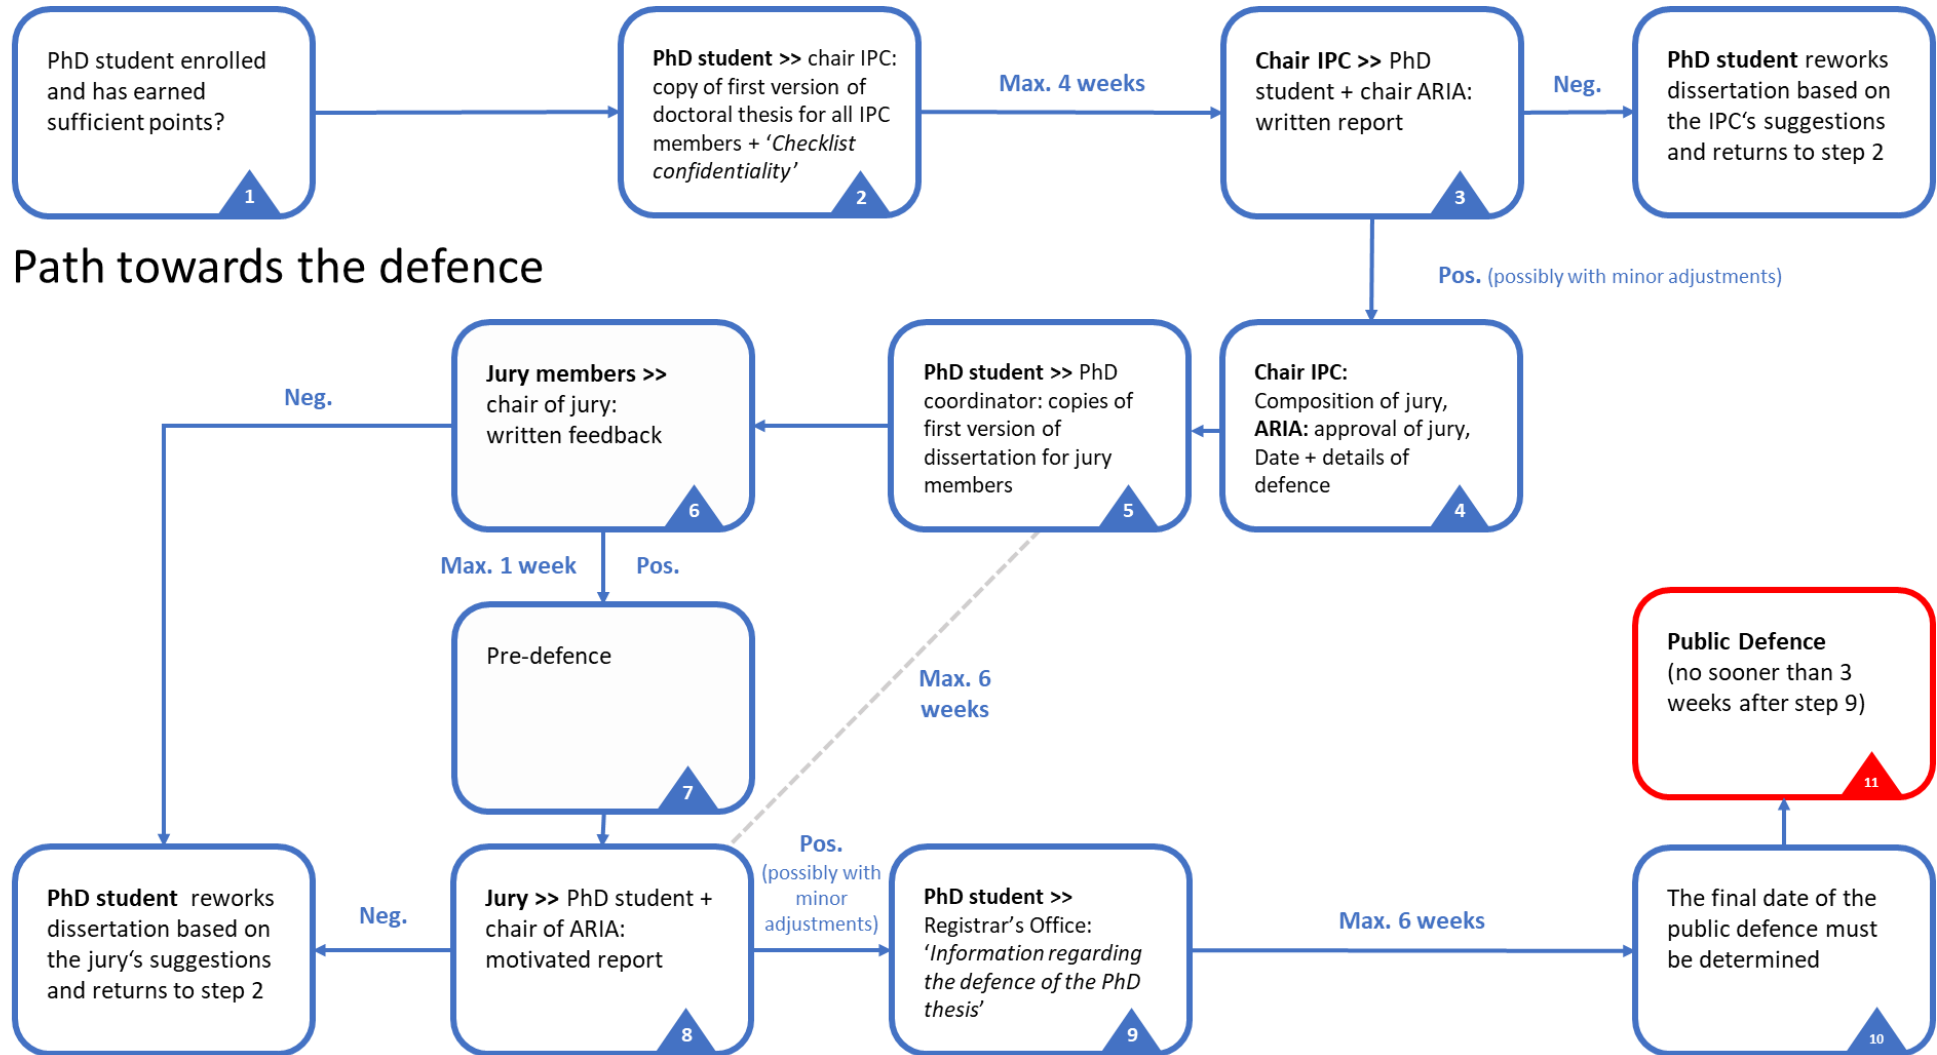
PhD student enrolled and has earned sufficient points?

1

**PhD student >>** chair IPC: copy of first version of doctoral thesis for all IPC members + '*Checklist confidentiality*'

2

Max. 4 weeks

**Chair IPC >>** PhD student + chair ARIA: written report

3

Neg.

**PhD student** reworks dissertation based on the IPC's suggestions and returns to step 2

Path towards the defence

Pos. (possibly with minor adjustments)

**Jury members >>** chair of jury: written feedback

6

**PhD student >>** PhD coordinator: copies of first version of dissertation for jury members

5

**Chair IPC:** Composition of jury, **ARIA:** approval of jury, Date + details of defence

4

Neg.

Max. 1 week

Pos.

Pre-defence

7

Max. 6 weeks

**Public Defence** (no sooner than 3 weeks after step 9)

11

**PhD student** reworks dissertation based on the jury's suggestions and returns to step 2

Neg.

**Jury >>** PhD student + chair of ARIA: motivated report

8

Pos. (possibly with minor adjustments)

**PhD student >>** Registrar's Office: '*Information regarding the defence of the PhD thesis*'

9

Max. 6 weeks

The final date of the public defence must be determined

10